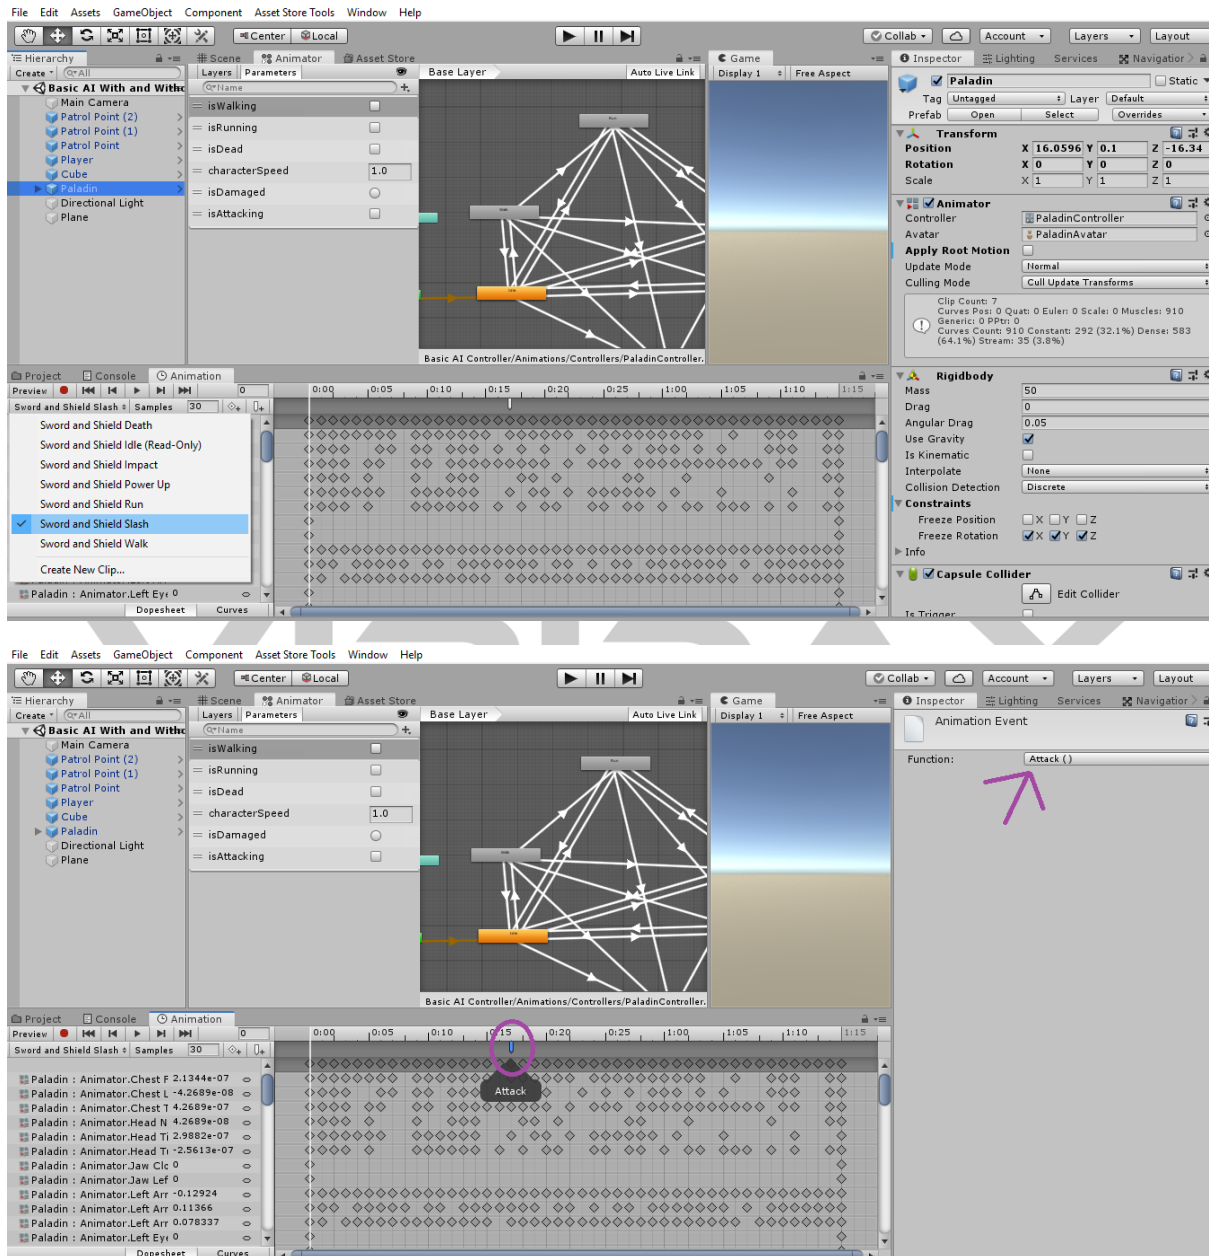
File Edit Assets GameObject Component Asset Store Tools Window Help

Center Local Collab Account Layers Layout

Hierarchy
Create All
Basic AI With and Witho
Main Camera
Patrol Point (2)
Patrol Point (1)
Patrol Point
Player
Cube
Paladin
Directional Light
Plane

Scene Animator Asset Store
Layers Parameters
Name
isWalking
isRunning
isDead
characterSpeed 1.0
isDamaged
isAttacking

Base Layer Auto Live Link
Basic AI Controller/Animations/Controllers/PaladinController.

Game
Display 1 Free Aspect

Inspector Lighting Services Navigation
Paladin Static
Tag Untagged Layer Default
Prefab Open Select Overrides
Transform
Position X 16.0596 Y 0.1 Z -16.34
Rotation X 0 Y 0 Z 0
Scale X 1 Y 1 Z 1
Animator
Controller PaladinController
Avatar PaladinAvatar
Apply Root Motion
Update Mode Normal
Culling Mode Cull Update Transforms
Clip Count: 7
Curves Pos: 0 Quat: 0 Euler: 0 Scale: 0 Muscles: 910
Generic: 0 PPtr: 0
Curves Count: 910 Constant: 292 (32.1%) Dense: 583 (64.1%) Stream: 35 (3.8%)
Rigidbody
Mass 50
Drag 0
Angular Drag 0.05
Use Gravity
Is Kinematic
Interpolate None
Collision Detection Discrete
Constraints
Freeze Position X Y Z
Freeze Rotation X Y Z
Info
Capsule Collider
Edit Collider
Is Trigger

Project Console Animation
Preview 0
Sword and Shield Slash Samples 30
0:00 0:05 0:10 0:15 0:20 0:25 1:00 1:05 1:10 1:15
Sword and Shield Death
Sword and Shield Idle (Read-Only)
Sword and Shield Impact
Sword and Shield Power Up
Sword and Shield Run
Sword and Shield Slash
Sword and Shield Walk
Create New Clip...
Paladin : Animator.Left Eye 0
Dopesheet Curves

File Edit Assets GameObject Component Asset Store Tools Window Help

Center Local Collab Account Layers Layout

Hierarchy
Create All
Basic AI With and Witho
Main Camera
Patrol Point (2)
Patrol Point (1)
Patrol Point
Player
Cube
Paladin
Directional Light
Plane

Scene Animator Asset Store
Layers Parameters
Name
isWalking
isRunning
isDead
characterSpeed 1.0
isDamaged
isAttacking

Base Layer Auto Live Link
Basic AI Controller/Animations/Controllers/PaladinController.

Game
Display 1 Free Aspect

Inspector Lighting Services Navigation
Animation Event
Function: Attack ()

Project Console Animation
Preview 0
Sword and Shield Slash Samples 30
0:00 0:05 0:10 0:15 0:20 0:25 1:00 1:05 1:10 1:15
Attack
Paladin : Animator.Chest F 2.1344e-07
Paladin : Animator.Chest L -4.2689e-08
Paladin : Animator.Chest T 4.2689e-07
Paladin : Animator.Head N 4.2689e-08
Paladin : Animator.Head Ti 2.9882e-07
Paladin : Animator.Head Ti -2.5613e-07
Paladin : Animator.Jaw Clc 0
Paladin : Animator.Jaw Lef 0
Paladin : Animator.Left Arr -0.12924
Paladin : Animator.Left Arr 0.11366
Paladin : Animator.Left Arr 0.078337
Paladin : Animator.Left Eye 0
Dopesheet Curves